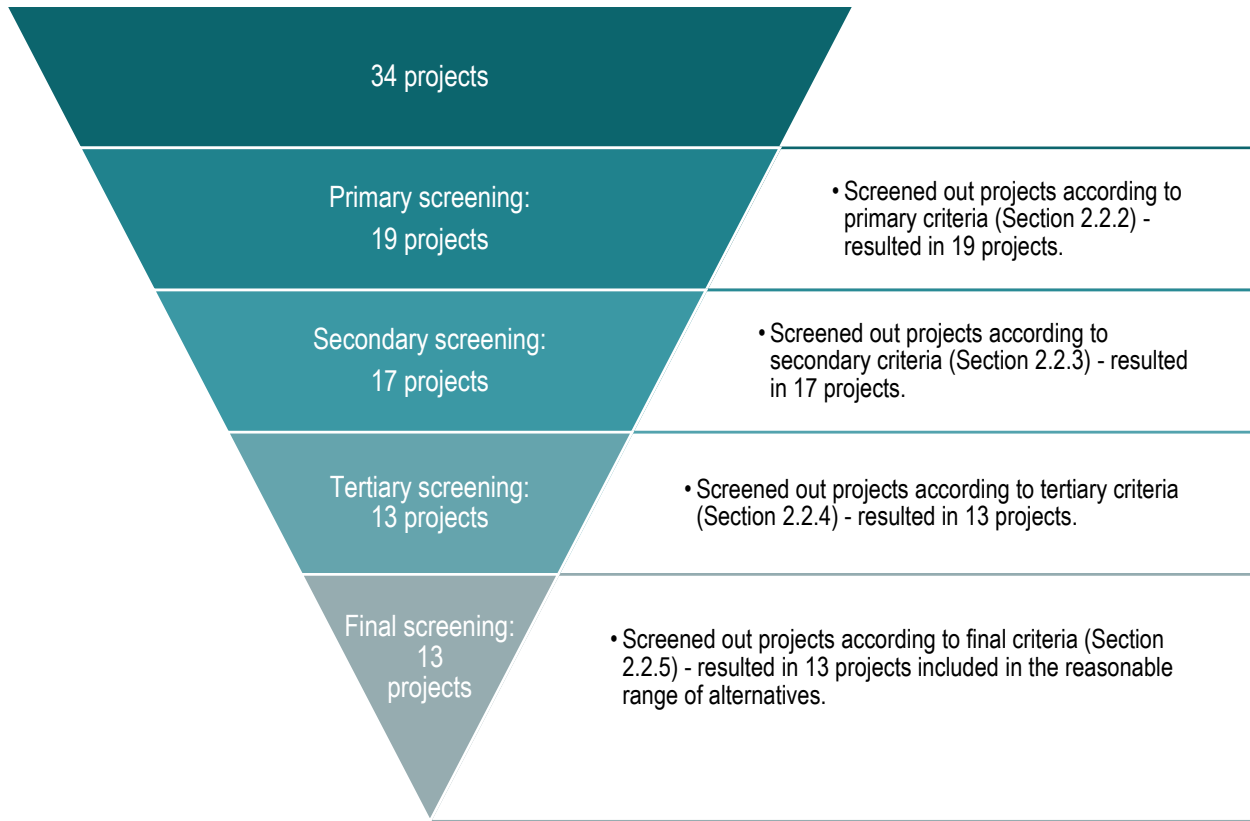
34 projects

Primary screening:
19 projects

• Screened out projects according to primary criteria (Section 2.2.2) - resulted in 19 projects.

Secondary screening:
17 projects

• Screened out projects according to secondary criteria (Section 2.2.3) - resulted in 17 projects.

Tertiary screening:
13 projects

• Screened out projects according to tertiary criteria (Section 2.2.4) - resulted in 13 projects.

Final screening:
13
projects

• Screened out projects according to final criteria (Section 2.2.5) - resulted in 13 projects included in the reasonable range of alternatives.